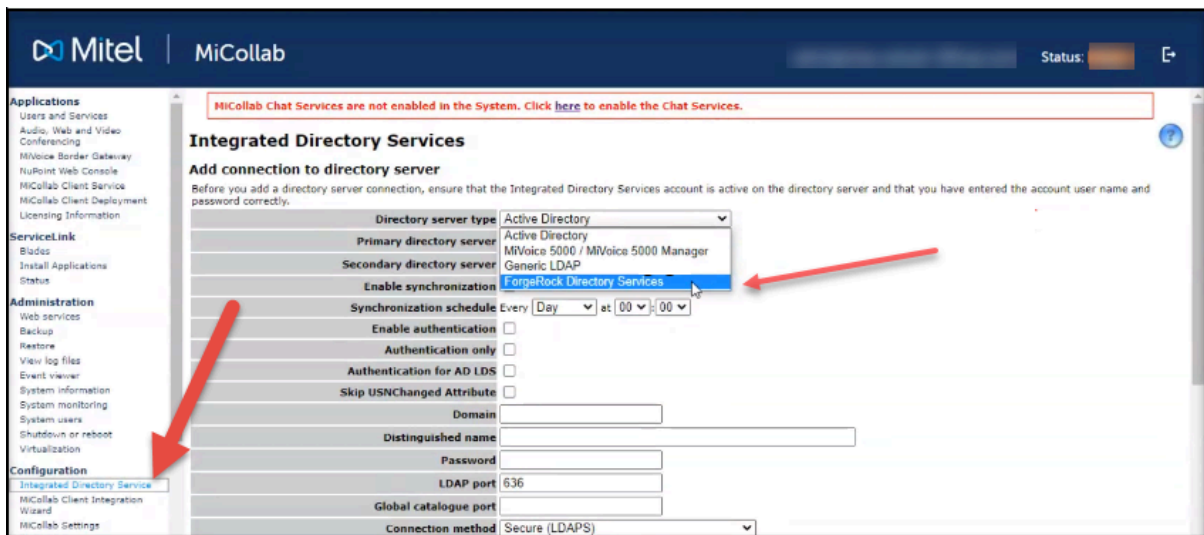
Mitel | MiCollab

Status:

Applications
Users and Services
Audio, Web and Video Conferencing
MiVoice Border Gateway
NuPoint Web Console
MiCollab Client Service
MiCollab Client Deployment
Licensing Information

ServiceLink
Blades
Install Applications
Status

Administration
Web services
Backup
Restore
View log files
Event viewer
System information
System monitoring
System users
Shutdown or reboot
Virtualization

Configuration
Integrated Directory Service
MiCollab Client Integration Wizard
MiCollab Settings

MiCollab Chat Services are not enabled in the System. Click here to enable the Chat Services.

Integrated Directory Services

Add connection to directory server

Before you add a directory server connection, ensure that the Integrated Directory Services account is active on the directory server and that you have entered the account user name and password correctly.

| | |
|---|---|
| Directory server type | Active Directory |
| Primary directory server | Active Directory |
| Secondary directory server | MiVoice 5000 / MiVoice 5000 Manager |
| Enable synchronization | Generic LDAP |
| | ForgeRock Directory Services |
| Synchronization schedule | Every Day at 00 : 00 |
| Enable authentication | |
| Authentication only | |
| Authentication for AD LDS | |
| Skip USNChanged Attribute | |
| Domain | |
| Distinguished name | |
| Password | |
| LDAP port | 636 |
| Global catalogue port | |
| Connection method | Secure (LDAPS) |